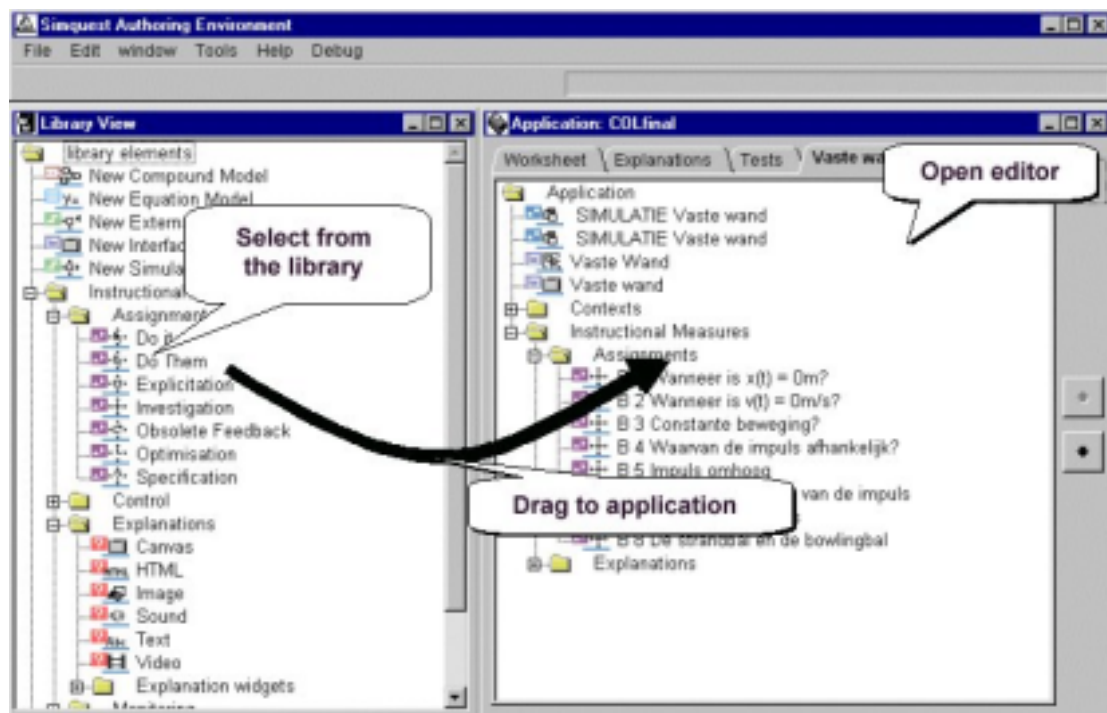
Simquest Authoring Environment
File Edit window Tools Help Debug

Library View
library elements
New Compound Model
New Equation Model
New Extern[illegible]
New Interfac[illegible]
New Simula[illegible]
Instructional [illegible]
Assignment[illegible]
Do i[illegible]
Do Them
Explicitation
Investigation
Obsolete Feedback
Optimisation
Specification
Control
Explanations
Canvas
HTML
Image
Sound
Text
Video
Explanation widgets
Monitoring

Select from the library

Application: COLfinal
Worksheet Explanations Tests Vaste wa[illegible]
Open editor
Application
SIMULATIE Vaste wand
SIMULATIE Vaste wand
Vaste Wand
Vaste wand
Contexts
Instructional Measures
Assignments
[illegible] Wanneer is x(t) = 0m?
B 2 Wanneer is v(t) = 0m/s?
B 3 Constante beweging?
B 4 Waarvan de impuls afhankelijk?
B 5 Impuls omhoog
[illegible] van de impuls
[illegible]
B 8 De strandbal en de bowlingbal
Explanations

Drag to application